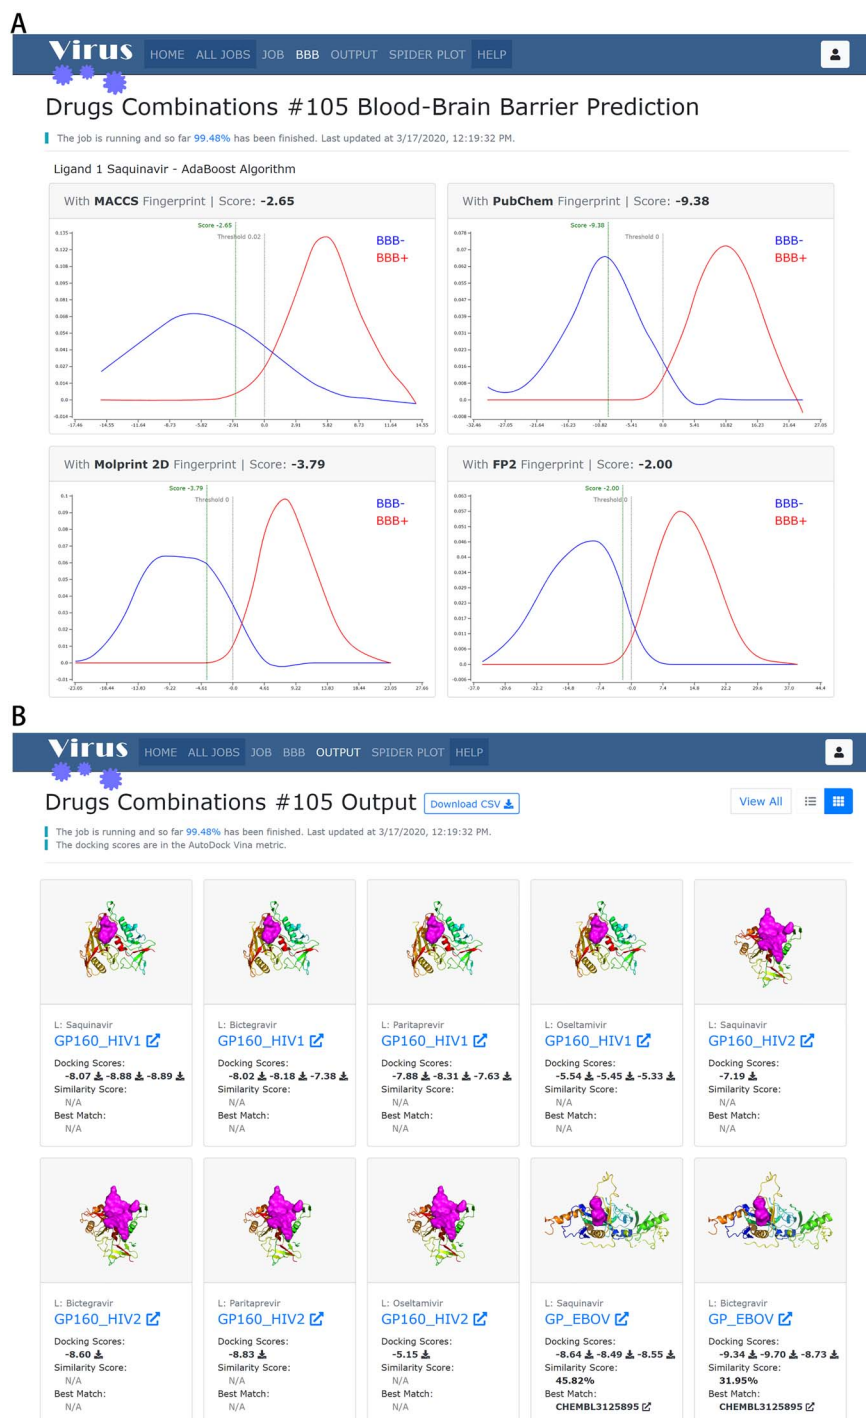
A

Virus HOME ALL JOBS JOB BBB OUTPUT SPIDER PLOT HELP

Drugs Combinations #105 Blood-Brain Barrier Prediction

The job is running and so far 99.48% has been finished. Last updated at 3/17/2020, 12:19:32 PM.

Ligand 1 Saquinavir - AdaBoost Algorithm

With **MACCS** Fingerprint | Score: **-2.65**

Score -2.65 Threshold 0.02 BBB- BBB+

With **PubChem** Fingerprint | Score: **-9.38**

Score -9.38 Threshold 0 BBB- BBB+

With **Molprint 2D** Fingerprint | Score: **-3.79**

Score -3.79 Threshold 0 BBB- BBB+

With **FP2** Fingerprint | Score: **-2.00**

Score -2.00 Threshold 0 BBB- BBB+

B

Virus HOME ALL JOBS JOB BBB OUTPUT SPIDER PLOT HELP

Drugs Combinations #105 Output Download CSV

View All

The job is running and so far 99.48% has been finished. Last updated at 3/17/2020, 12:19:32 PM.
The docking scores are in the AutoDock Vina metric.

L: Saquinavir
GP160_HIV1
Docking Scores:
-8.07 -8.88 -8.89
Similarity Score:
N/A
Best Match:
N/A

L: Bictegravir
GP160_HIV1
Docking Scores:
-8.02 -8.18 -7.38
Similarity Score:
N/A
Best Match:
N/A

L: Paritaprevir
GP160_HIV1
Docking Scores:
-7.88 -8.31 -7.63
Similarity Score:
N/A
Best Match:
N/A

L: Oseltamivir
GP160_HIV1
Docking Scores:
-5.54 -5.45 -5.33
Similarity Score:
N/A
Best Match:
N/A

L: Saquinavir
GP160_HIV2
Docking Scores:
-7.19
Similarity Score:
N/A
Best Match:
N/A

L: Bictegravir
GP160_HIV2
Docking Scores:
-8.60
Similarity Score:
N/A
Best Match:
N/A

L: Paritaprevir
GP160_HIV2
Docking Scores:
-8.83
Similarity Score:
N/A
Best Match:
N/A

L: Oseltamivir
GP160_HIV2
Docking Scores:
-5.15
Similarity Score:
N/A
Best Match:
N/A

L: Saquinavir
GP_EBOV
Docking Scores:
-8.64 -8.49 -8.55
Similarity Score:
45.82%
Best Match:
CHEMBL3125895

L: Bictegravir
GP_EBOV
Docking Scores:
-9.34 -9.70 -8.73
Similarity Score:
31.95%
Best Match:
CHEMBL3125895